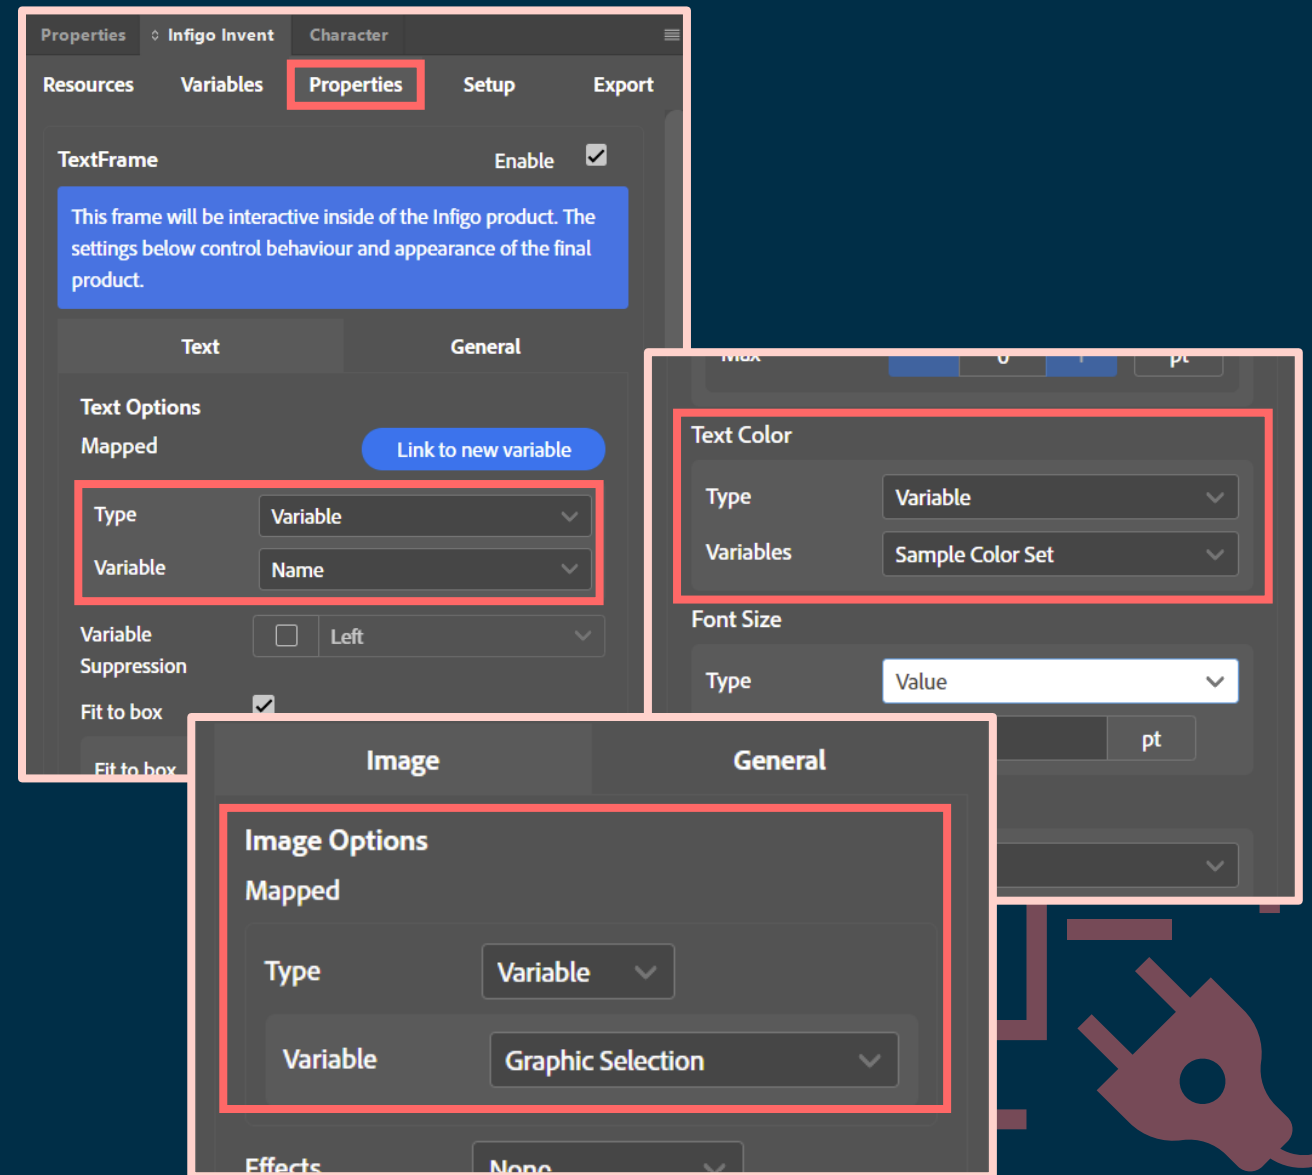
Properties | Infigo Invent | Character

Resources | Variables | Properties | Setup | Export

TextFrame | Enable

This frame will be interactive inside of the Infigo product. The settings below control behaviour and appearance of the final product.

Text | General

Text Options

Mapped

Link to new variable

Type | Variable

Variable | Name

Variable Suppression | Left

Fit to box

Fit to box

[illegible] | 0 | pt

Text Color

Type | Variable

Variables | Sample Color Set

Font Size

Type | Value

pt

Image | General

Image Options

Mapped

Type | Variable

Variable | Graphic Selection

Effects | None